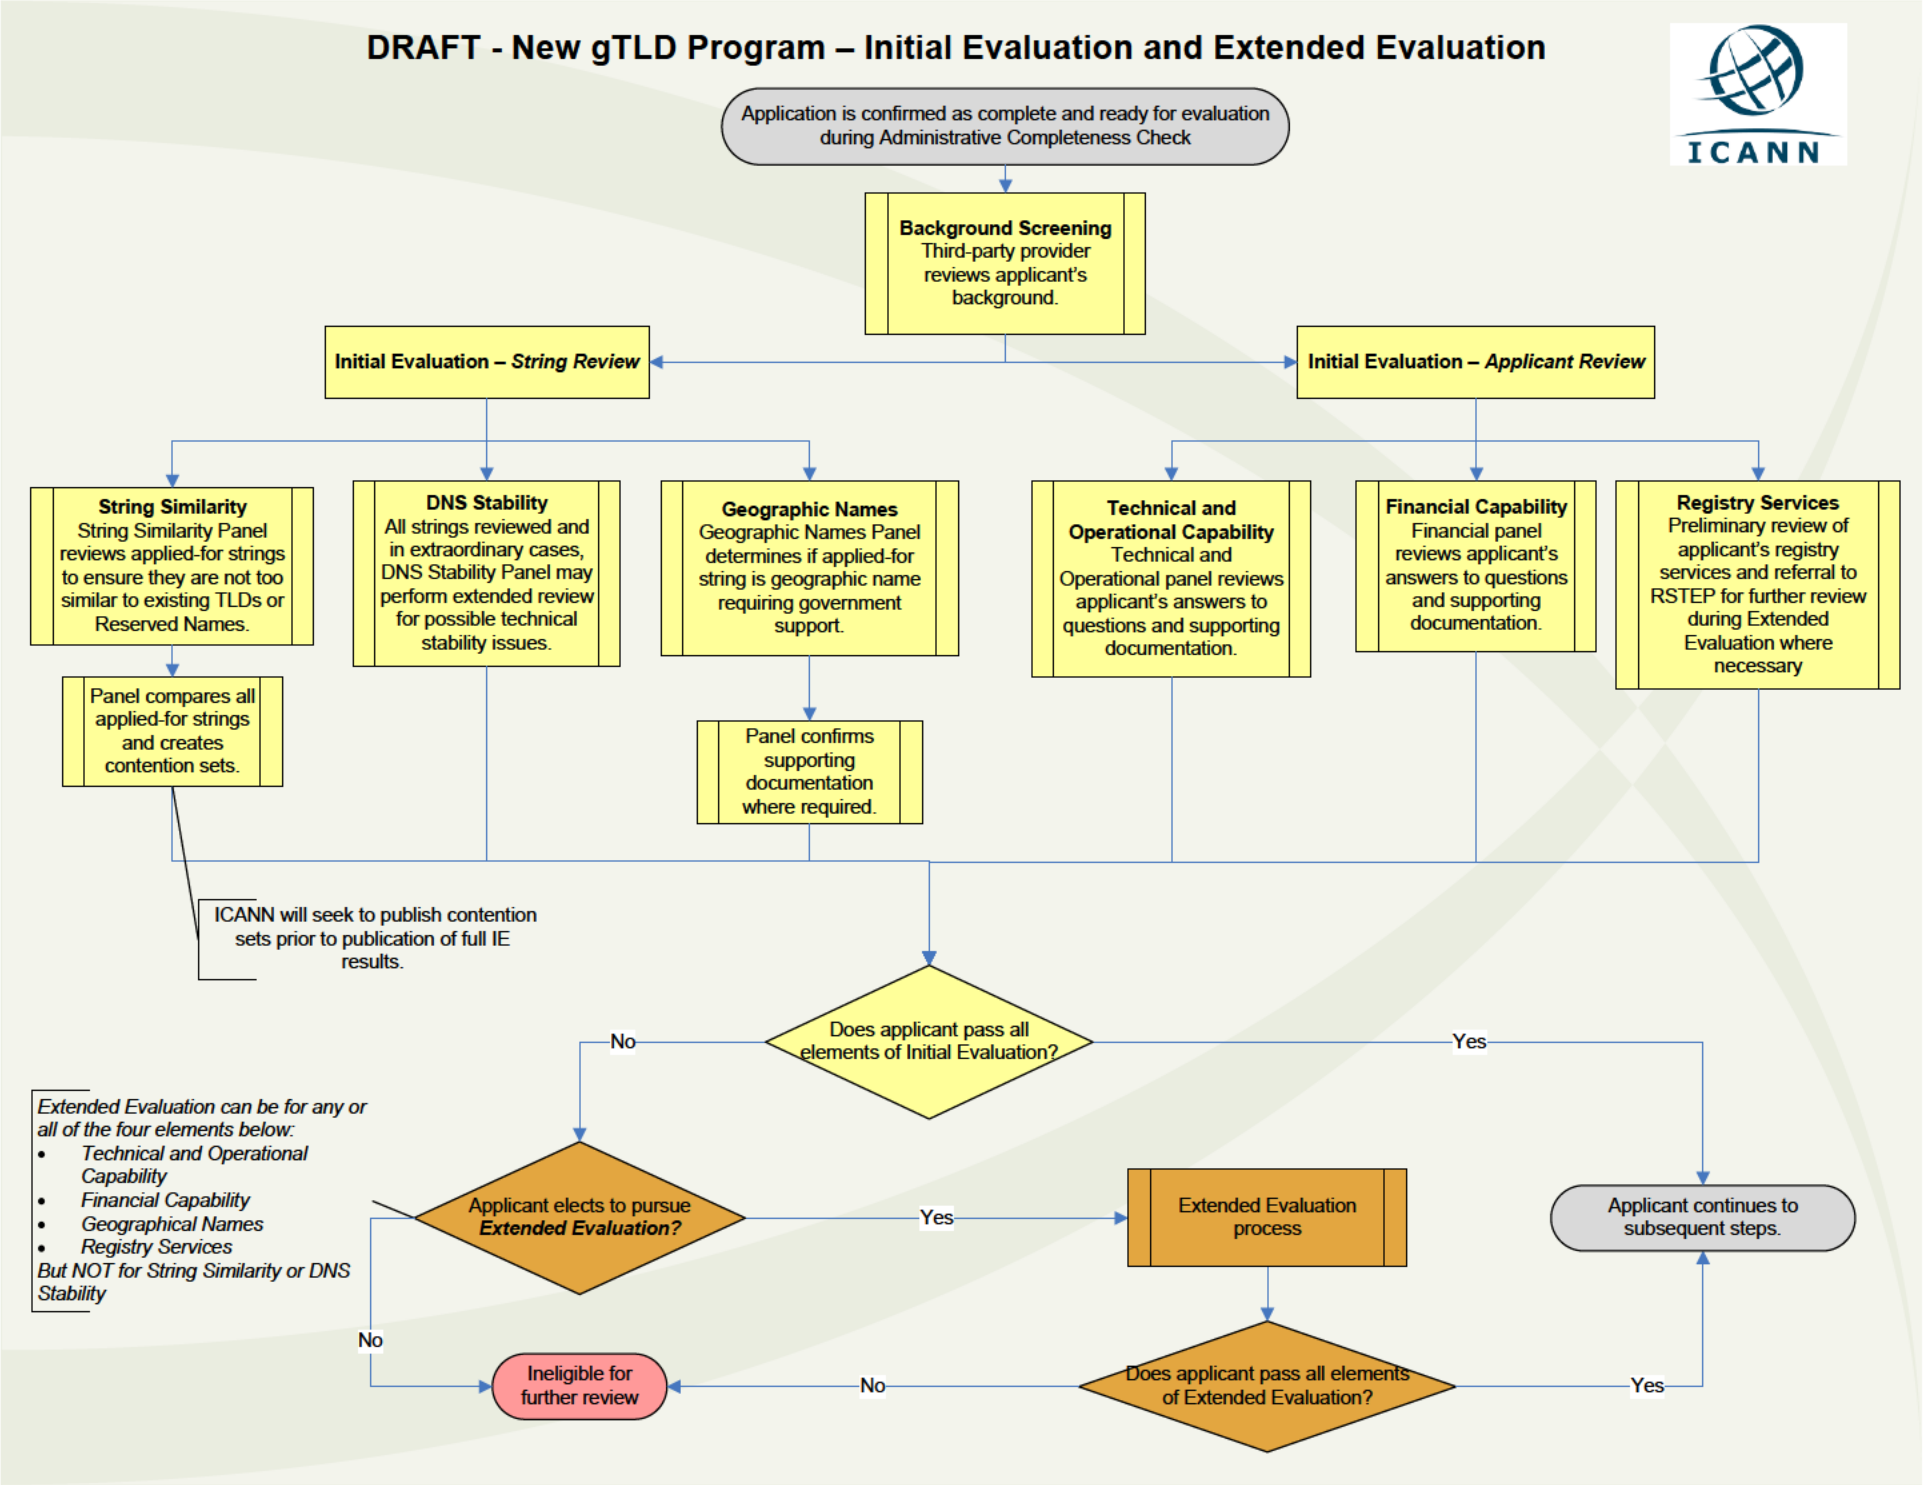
DRAFT - New gTLD Program – Initial Evaluation and Extended Evaluation

ICANN

Application is confirmed as complete and ready for evaluation during Administrative Completeness Check

Background Screening
Third-party provider reviews applicant's background.

Initial Evaluation – String Review

Initial Evaluation – Applicant Review

String Similarity
String Similarity Panel reviews applied-for strings to ensure they are not too similar to existing TLDs or Reserved Names.

DNS Stability
All strings reviewed and in extraordinary cases, DNS Stability Panel may perform extended review for possible technical stability issues.

Geographic Names
Geographic Names Panel determines if applied-for string is geographic name requiring government support.

Technical and Operational Capability
Technical and Operational panel reviews applicant's answers to questions and supporting documentation.

Financial Capability
Financial panel reviews applicant's answers to questions and supporting documentation.

Registry Services
Preliminary review of applicant's registry services and referral to RSTEP for further review during Extended Evaluation where necessary

Panel compares all applied-for strings and creates contention sets.

Panel confirms supporting documentation where required.

ICANN will seek to publish contention sets prior to publication of full IE results.

Does applicant pass all elements of Initial Evaluation?

No

Yes

Extended Evaluation can be for any or all of the four elements below:
• Technical and Operational Capability
• Financial Capability
• Geographical Names
• Registry Services
But NOT for String Similarity or DNS Stability

Applicant elects to pursue Extended Evaluation?

Yes

Extended Evaluation process

Applicant continues to subsequent steps.

No

Ineligible for further review

No

Does applicant pass all elements of Extended Evaluation?

Yes